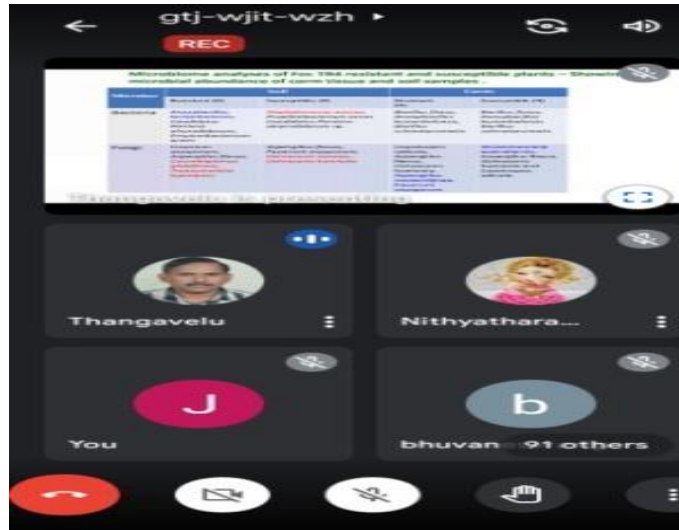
gtj-wjit-wzh

REC

Microbiome analyses of Foc TR4 resistant and susceptible plants – Showing microbial abundance of corm tissue and soil samples

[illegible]

Thangavelu is presenting

Thangavelu

Nithyathara...

J

You

b

bhuvan

91 others